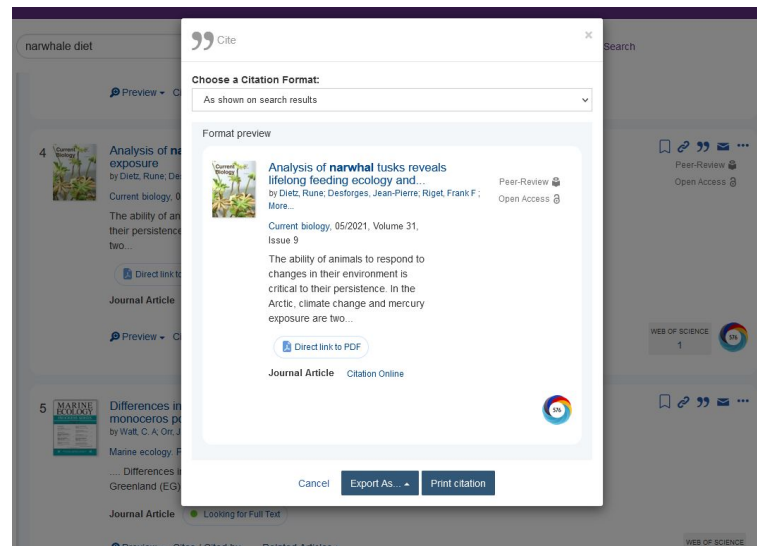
narwhale diet

Search

Preview

4

Current Biology

Analysis of na exposure

by Dietz, Rune; De

Current biology, 0

The ability of an their persistence two...

Direct link to

Journal Article

Preview

Peer-Review

Open Access

WEB OF SCIENCE

1

576

5

MARINE ECOLOGY

Differences in monoceros po

by Watt, C. A; Orr, J

Marine ecology. F

.... Differences i Greenland (EG)

Journal Article

Looking for Full Text

WEB OF SCIENCE

Cite

×

Choose a Citation Format:

As shown on search results

Format preview

Current Biology

Analysis of narwhal tusks reveals lifelong feeding ecology and...

by Dietz, Rune; Desforges, Jean-Pierre; Riget, Frank F ; More...

Peer-Review

Open Access

Current biology, 05/2021, Volume 31, Issue 9

The ability of animals to respond to changes in their environment is critical to their persistence. In the Arctic, climate change and mercury exposure are two...

Direct link to PDF

Journal Article

Citation Online

576

Cancel

Export As...

Print citation